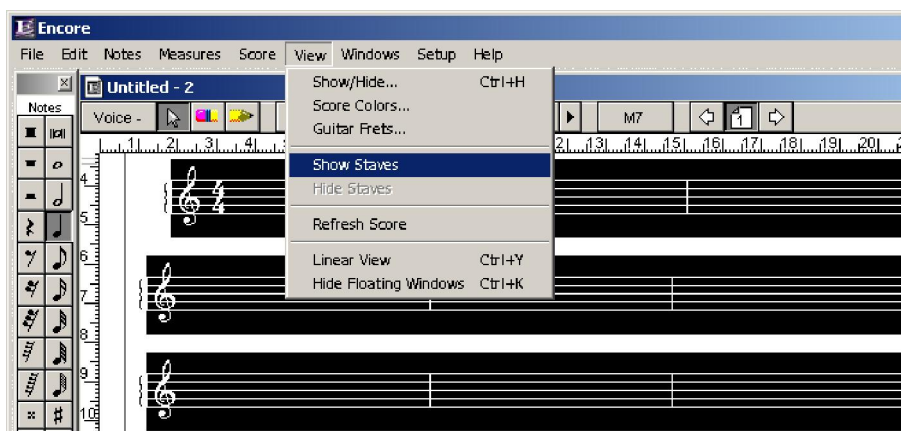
Encore

File Edit Notes Measures Score View Windows Setup Help

Notes

Untitled - 2

Voice -

M7

1

Show/Hide... Ctrl+H
Score Colors...
Guitar Frets...

Show Staves
Hide Staves

Refresh Score

Linear View Ctrl+Y
Hide Floating Windows Ctrl+K

1 2 3 4 12 13 14 15 16 17 18 19 20

4
5
6
7
8
9
10